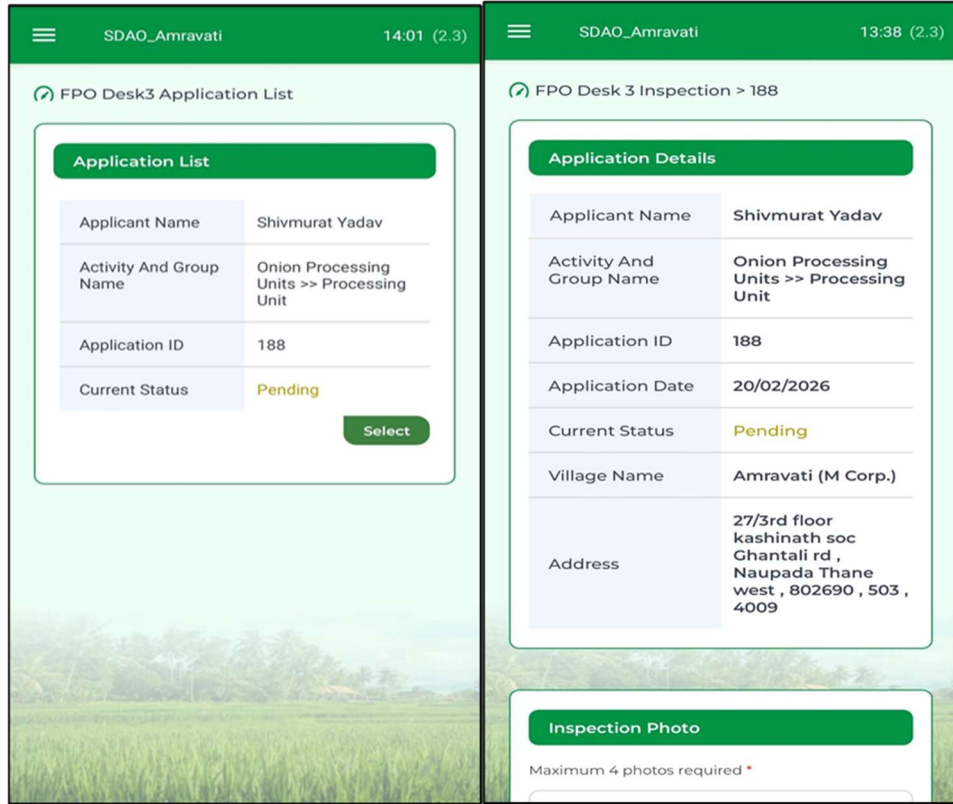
SDAO_Amravati 14:01 (2.3)

FPO Desk3 Application List

Application List

| Applicant Name | Shivmurat Yadav |
|---|---|
| Activity And Group Name | Onion Processing Units >> Processing Unit |
| Application ID | 188 |
| Current Status | Pending |

Select

SDAO_Amravati 13:38 (2.3)

FPO Desk 3 Inspection > 188

Application Details

| Applicant Name | Shivmurat Yadav |
|---|---|
| Activity And Group Name | Onion Processing Units >> Processing Unit |
| Application ID | 188 |
| Application Date | 20/02/2026 |
| Current Status | Pending |
| Village Name | Amravati (M Corp.) |
| Address | 27/3rd floor kashinath soc Ghantali rd , Naupada Thane west , 802690 , 503 , 4009 |

Inspection Photo

Maximum 4 photos required *